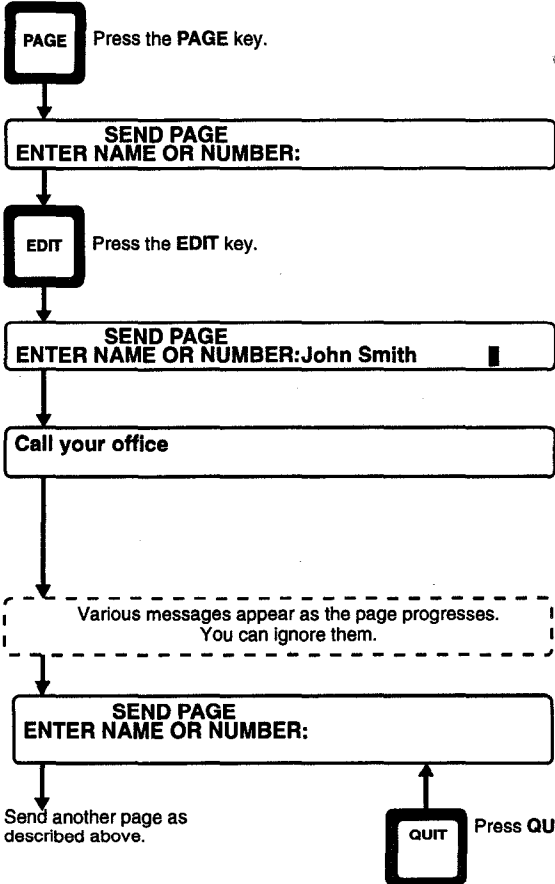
PAGE

Press the **PAGE** key.

SEND PAGE
ENTER NAME OR NUMBER:

EDIT

Press the **EDIT** key.

SEND PAGE
ENTER NAME OR NUMBER:John Smith

Call your office

Various messages appear as the page progresses. You can ignore them.

SEND PAGE
ENTER NAME OR NUMBER:

Send another page as described above.

QUIT

Press **QU**